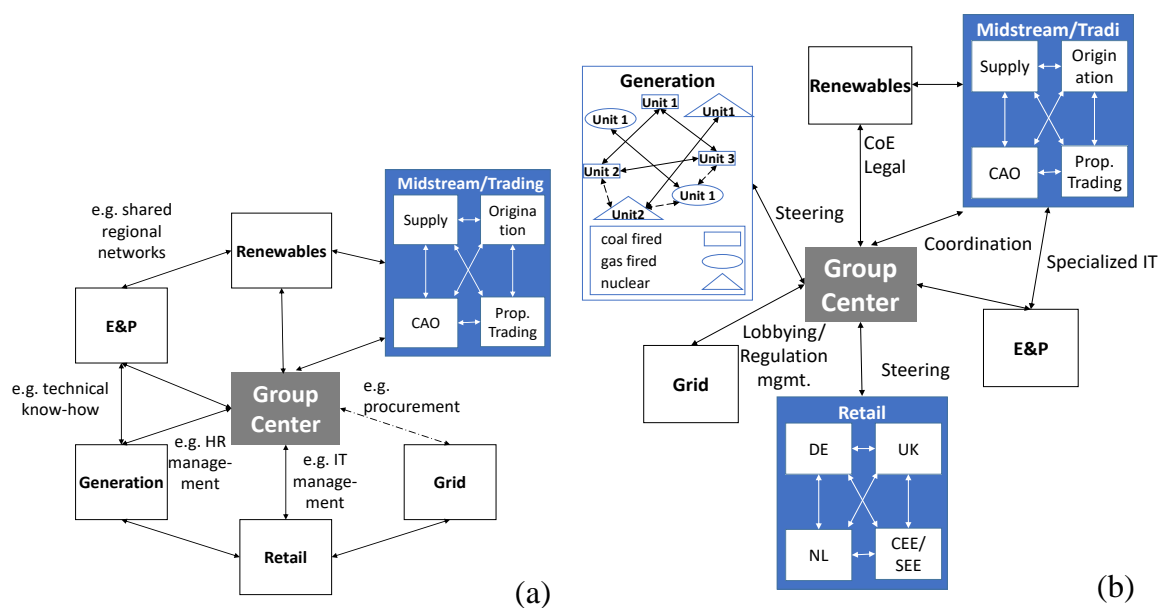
Midstream/Trading
Supply
Origination
CAO
Prop. Trading
e.g. shared regional networks
Renewables
E&P
e.g. technical know-how
Group Center
e.g. procurement
e.g. HR management
e.g. IT management
Generation
Grid
Retail
(a)

Generation
Unit 1
Unit 1
Unit1
Unit 2
Unit 3
Unit 1
Unit2
coal fired
gas fired
nuclear
Renewables
Midstream/Tradi
Supply
Origination
CAO
Prop. Trading
CoE
Legal
Steering
Coordination
Group Center
Specialized IT
Grid
Lobbying/ Regulation mgmt.
Steering
E&P
Retail
DE
UK
NL
CEE/ SEE
(b)